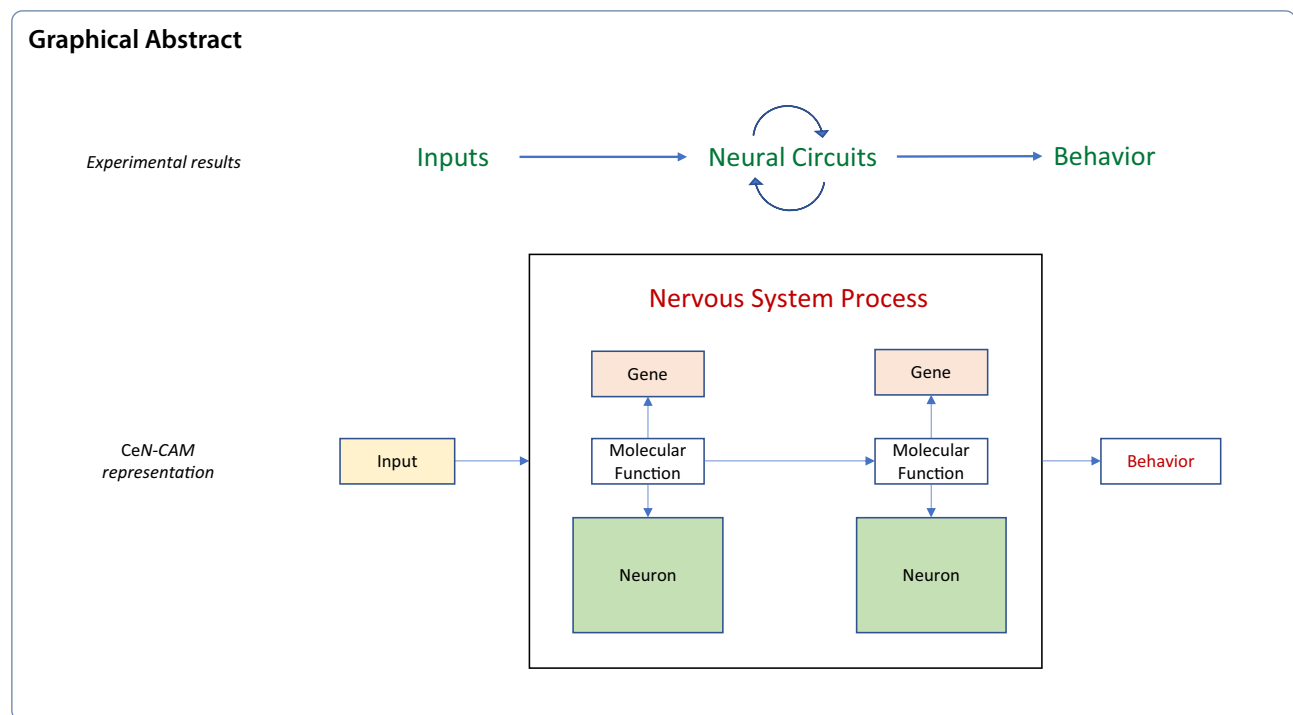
Graphical Abstract

Experimental results

Inputs

Neural Circuits

Behavior

CeN-CAM representation

Input

Nervous System Process

Gene

Molecular Function

Neuron

Gene

Molecular Function

Neuron

Behavior